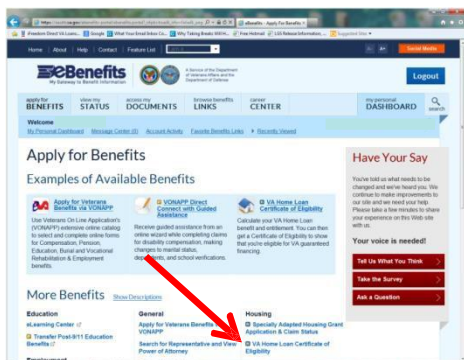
https://www.ebenefits.va.gov/ebenefits/apply

eBenefits - Apply For Benefits

Home | About | Help | Contact | Feature List

Social Media

eBenefits
My Gateway to Benefit Information

A Service of the Department of Veterans Affairs and the Department of Defense

Logout

apply for BENEFITS | view my STATUS | access my DOCUMENTS | browse benefits LINKS | career CENTER | my personal DASHBOARD | search

Welcome
My Personal Dashboard | Message Center (0) | Account Activity | Favorite Benefits Links | Recently Viewed

Apply for Benefits

Examples of Available Benefits

Apply for Veterans Benefits via VONAPP
Use Veterans On-Line Application's (VONAPP) extensive online catalog to select and complete online forms for Compensation, Pension, Education, Burial and Vocational Rehabilitation & Employment benefits.

VONAPP Direct Connect with Guided Assistance
Receive guided assistance from an online wizard while completing claims for disability compensation, making changes to marital status, dependents, and school verifications.

VA Home Loan Certificate of Eligibility
Calculate your VA Home Loan benefit and entitlement. You can then get a Certificate of Eligibility to show that you're eligible for VA guaranteed financing.

Have Your Say
You've told us what needs to be changed and we've heard you. We continue to make improvements to our site and we need your help. Please take a few minutes to share your experience on this Web site with us.

Your voice is needed!

Tell Us What You Think
Take the Survey
Ask a Question

More Benefits Show Descriptions

Education
eLearning Center
Transfer Post-9/11 Education Benefits

General
Apply for Veterans Benefits via VONAPP
Search for Representative and View Power of Attorney

Housing
Specially Adapted Housing Grant Application & Claim Status
VA Home Loan Certificate of Eligibility